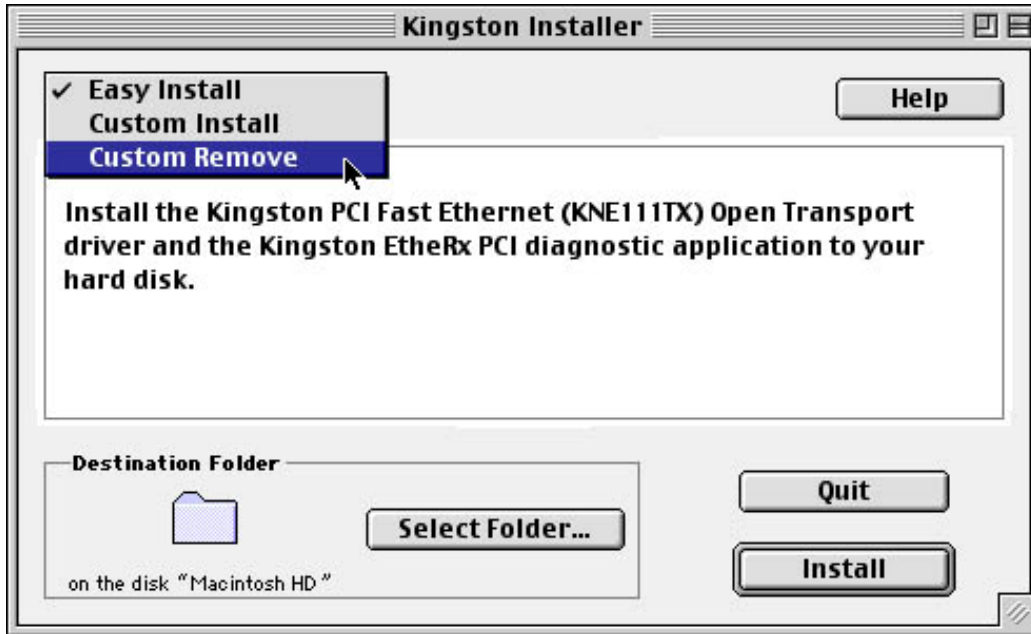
Kingston Installer

✓ Easy Install
Custom Install
Custom Remove

Help

Install the Kingston PCI Fast Ethernet (KNE111TX) Open Transport driver and the Kingston EtheRx PCI diagnostic application to your hard disk.

Destination Folder

Select Folder...

on the disk "Macintosh HD"

Quit

Install